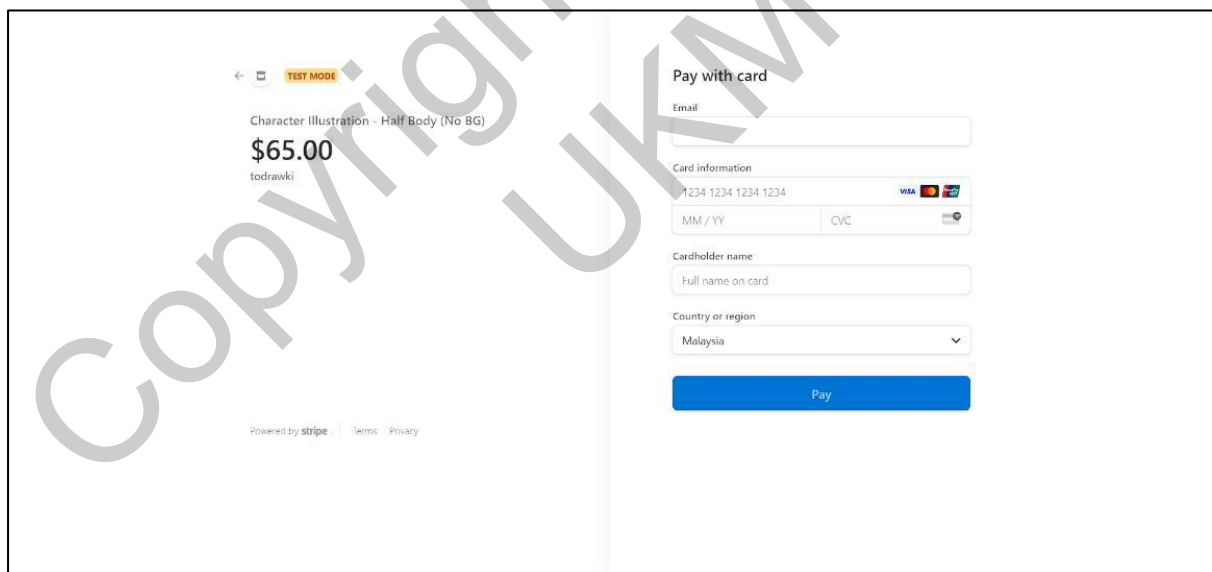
TEST MODE

Character Illustration - Half Body (No BG)

$65.00

todrawki

Powered by stripe | Terms Privacy

Pay with card

Email

Card information

1234 1234 1234 1234

VISA

MM / YY

CVC

Cardholder name

Full name on card

Country or region

Malaysia

Pay

Copyright UKM